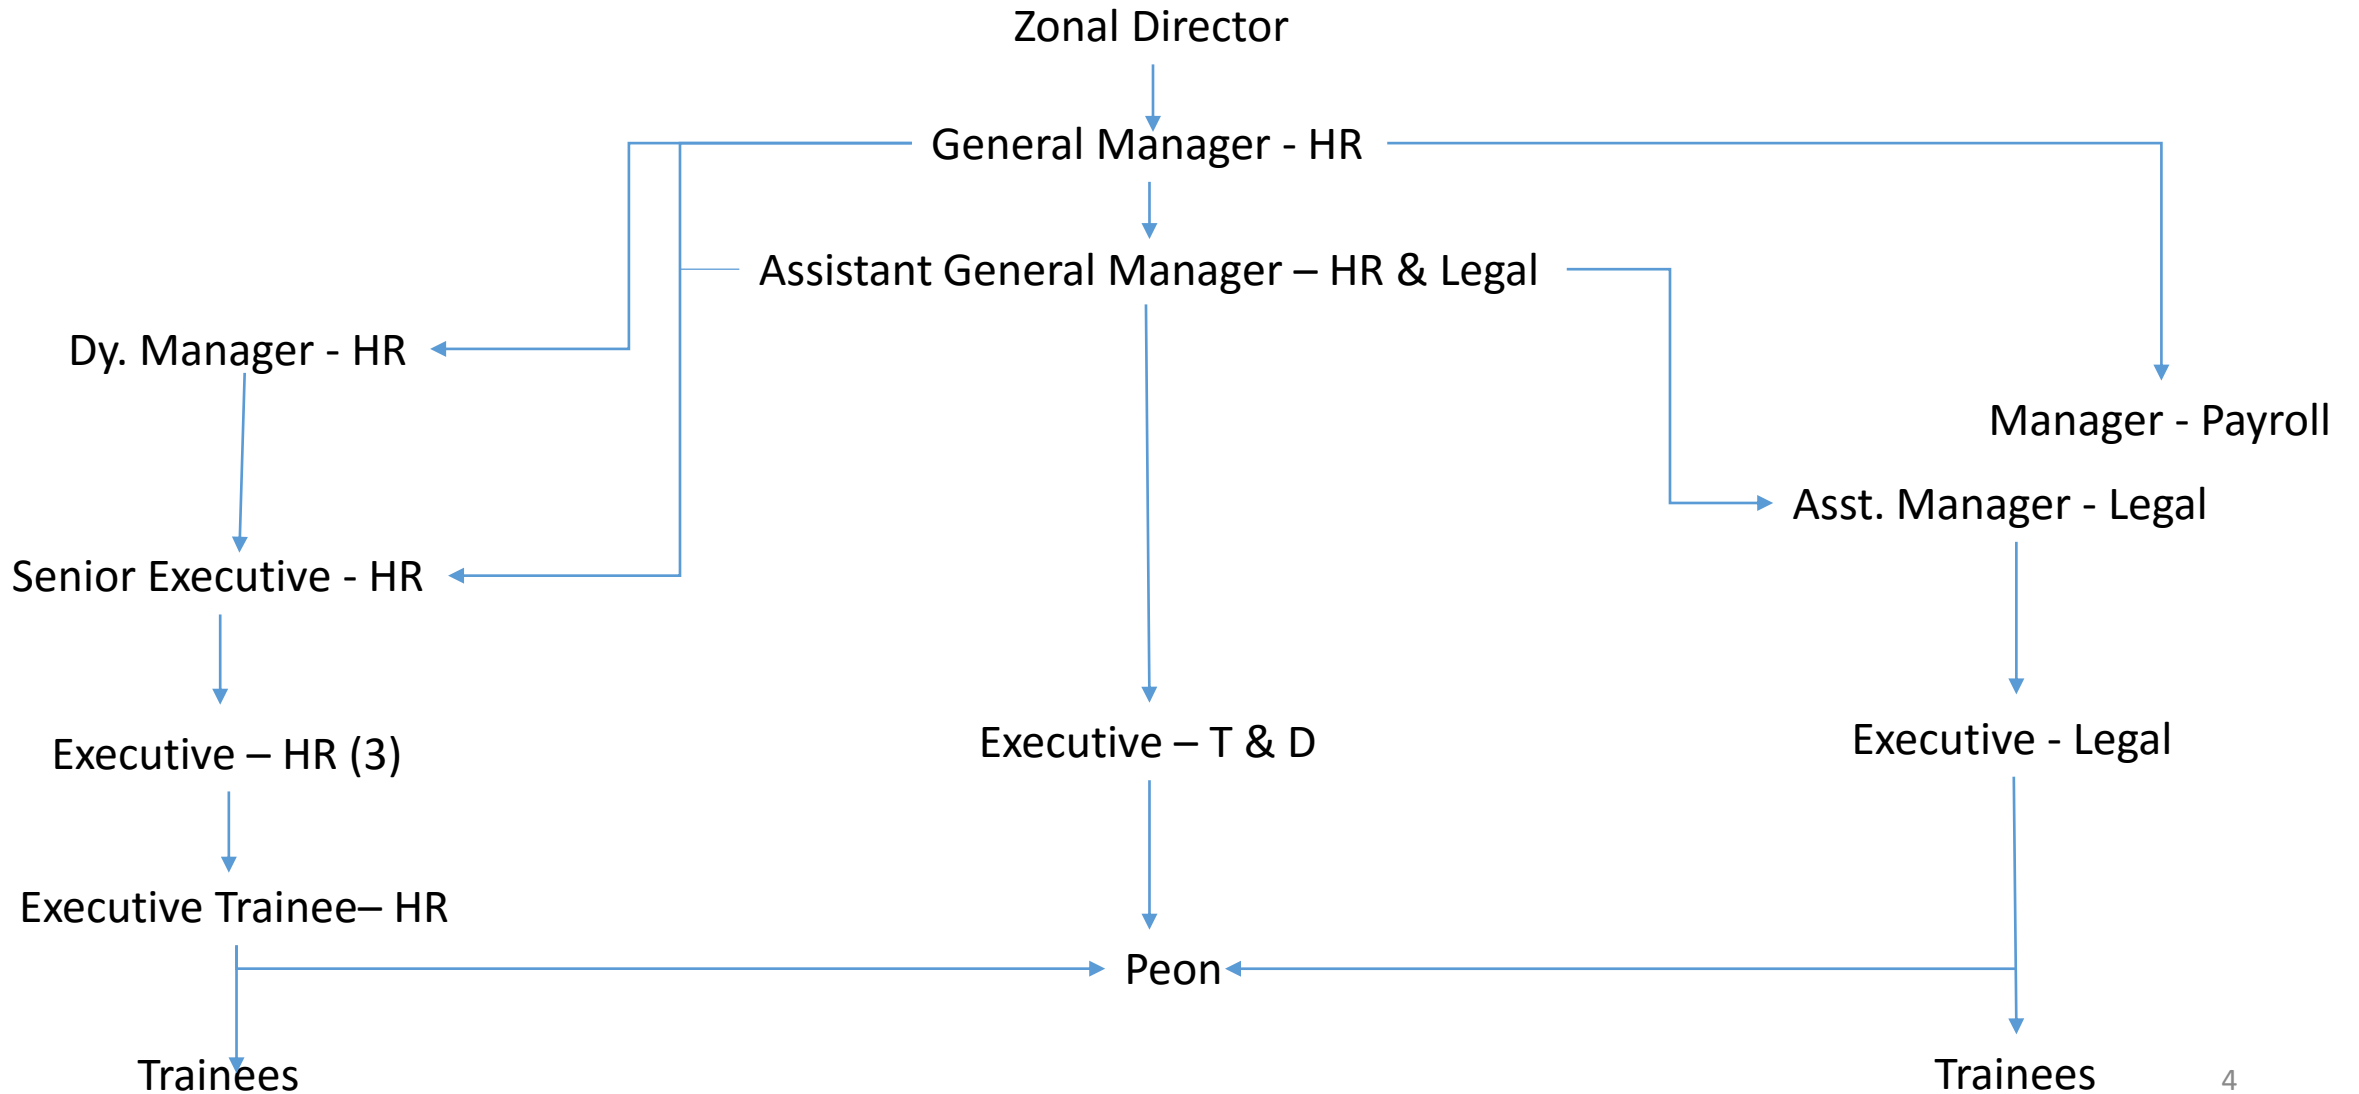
Zonal Director

General Manager - HR

Assistant General Manager – HR & Legal

Dy. Manager - HR

Manager - Payroll

Asst. Manager - Legal

Senior Executive - HR

Executive – HR (3)

Executive – T & D

Executive - Legal

Executive Trainee– HR

Peon

Trainees

Trainees

4